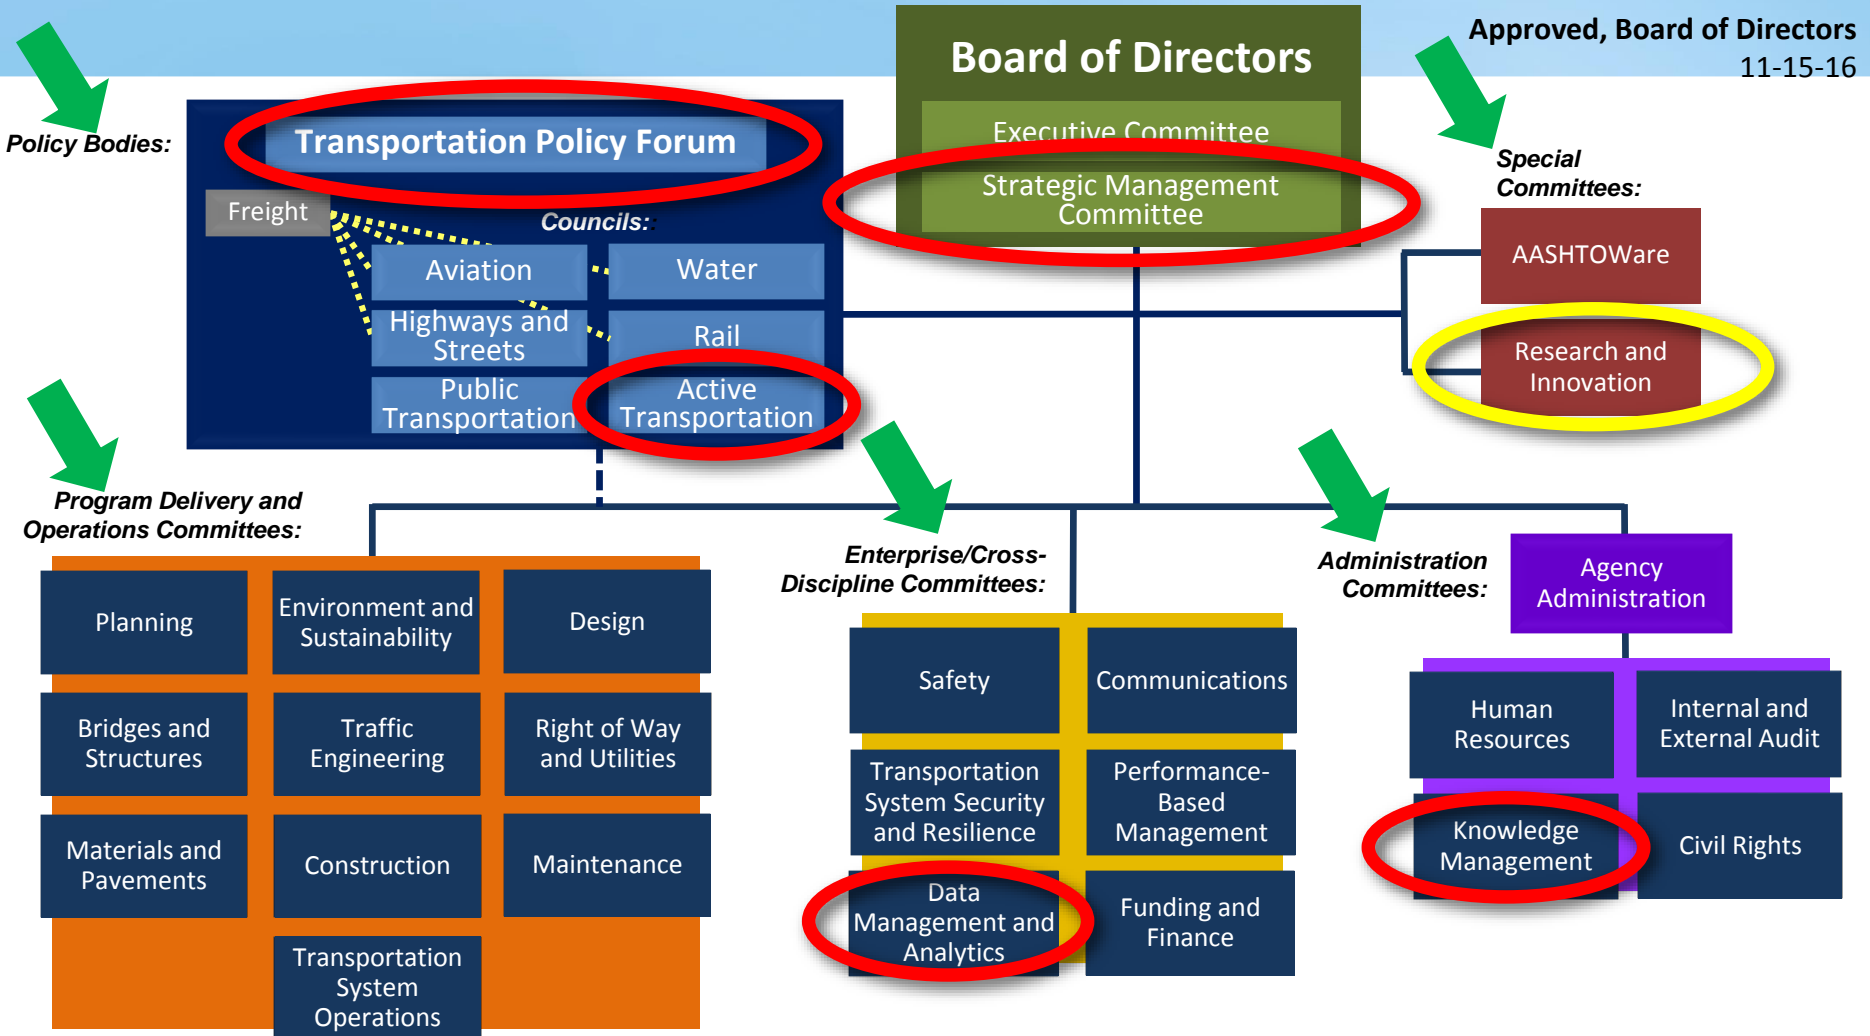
Approved, Board of Directors
11-15-16

Board of Directors

Executive Committee

Strategic Management Committee

Policy Bodies:

Transportation Policy Forum

Freight

Councils:

Aviation

Water

Highways and Streets

Rail

Public Transportation

Active Transportation

Special Committees:

AASHTOWare

Research and Innovation

Program Delivery and Operations Committees:

Planning

Environment and Sustainability

Design

Bridges and Structures

Traffic Engineering

Right of Way and Utilities

Materials and Pavements

Construction

Maintenance

Transportation System Operations

Enterprise/Cross-Discipline Committees:

Safety

Communications

Transportation System Security and Resilience

Performance-Based Management

Data Management and Analytics

Funding and Finance

Administration Committees:

Agency Administration

Human Resources

Internal and External Audit

Knowledge Management

Civil Rights